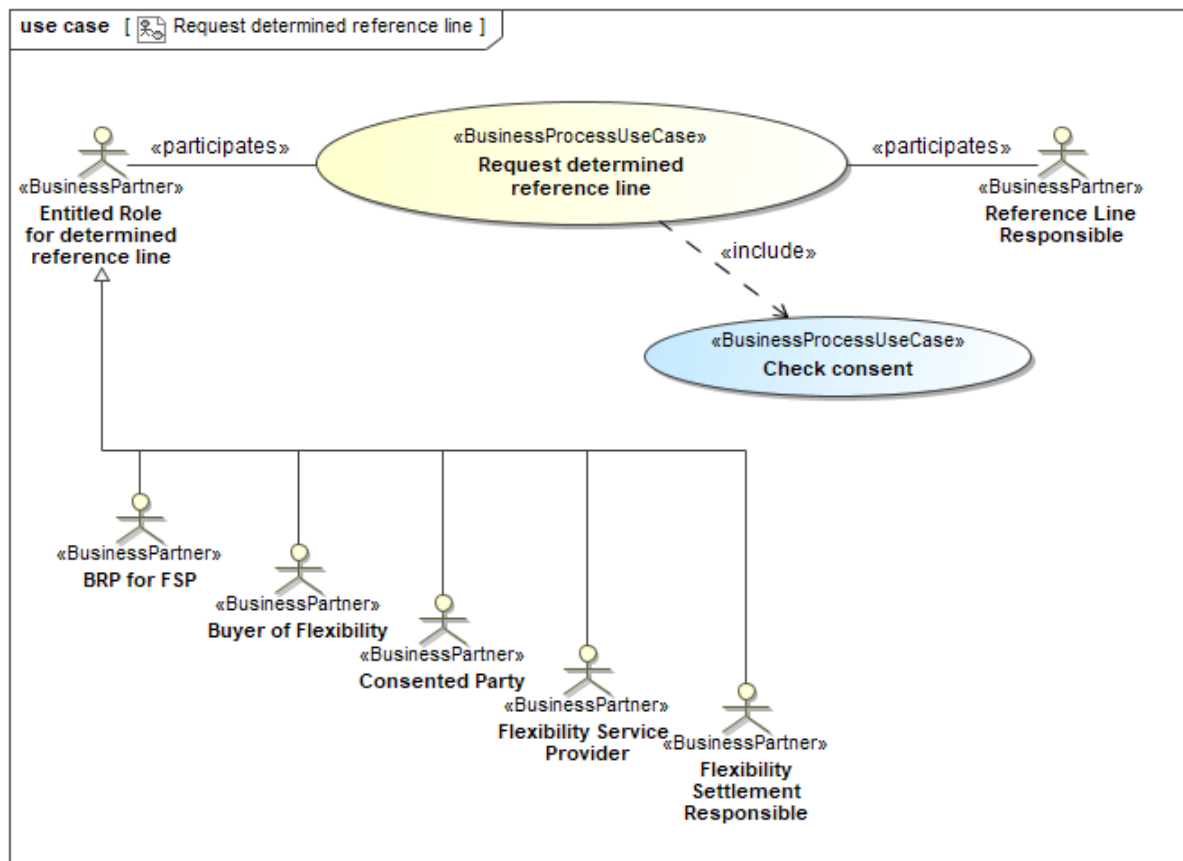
use case [ Request determined reference line ]

«BusinessPartner»
Entitled Role for determined reference line

«participates»

«BusinessProcessUseCase»
Request determined reference line

«participates»

«BusinessPartner»
Reference Line Responsible

«include»

«BusinessProcessUseCase»
Check consent

«BusinessPartner»
BRP for FSP

«BusinessPartner»
Buyer of Flexibility

«BusinessPartner»
Consented Party

«BusinessPartner»
Flexibility Service Provider

«BusinessPartner»
Flexibility Settlement Responsible